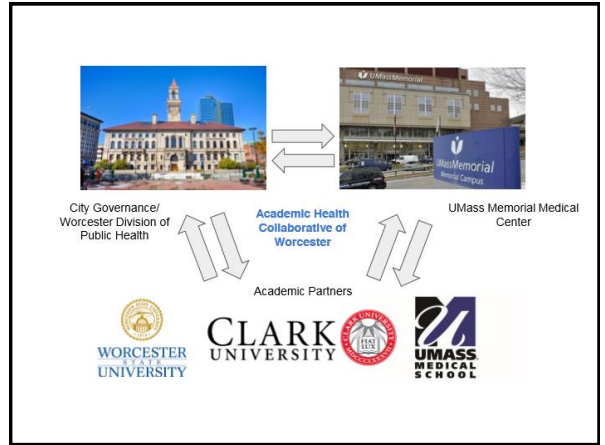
UMassMemorial

UMassMemorial
Memorial Campus

City Governance/ Worcester Division of Public Health

Academic Health Collaborative of Worcester

UMass Memorial Medical Center

Academic Partners

WORCESTER STATE UNIVERSITY

CLARK UNIVERSITY

CLARK UNIVERSITY
FIAT LUX

UMASS MEDICAL SCHOOL